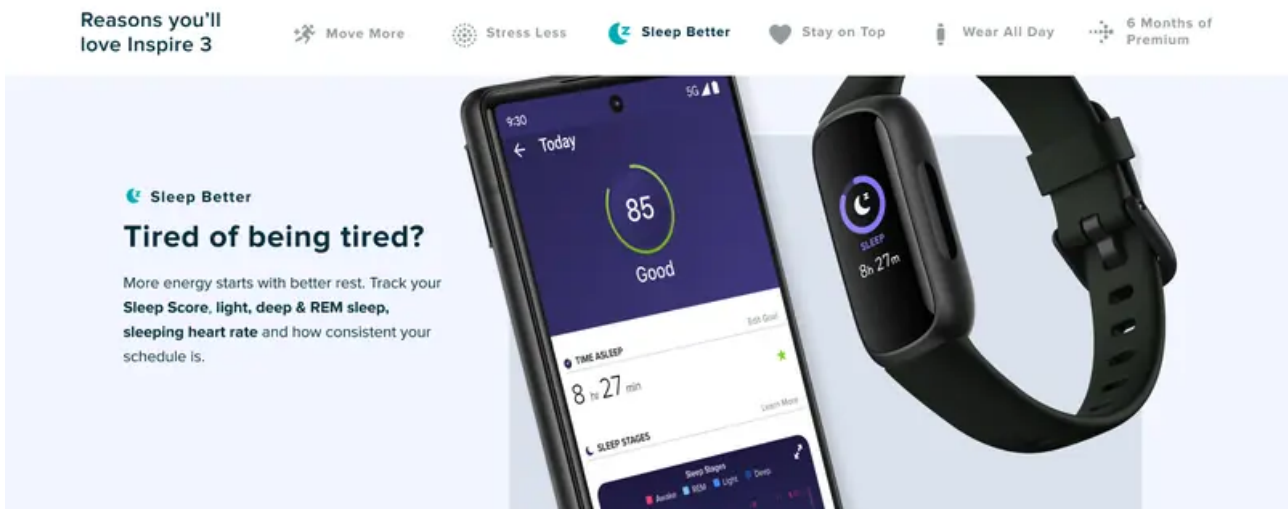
Reasons you'll love Inspire 3

Move More

Stress Less

Sleep Better

Stay on Top

Wear All Day

6 Months of Premium

Sleep Better

Tired of being tired?

More energy starts with better rest. Track your Sleep Score, light, deep & REM sleep, sleeping heart rate and how consistent your schedule is.

9:30

5G

Today

85

Good

Edit Goal

TIME ASLEEP

8 hr 27 min

Learn More

SLEEP STAGES

Sleep Stages

Awake REM Light Deep

SLEEP

8h 27m